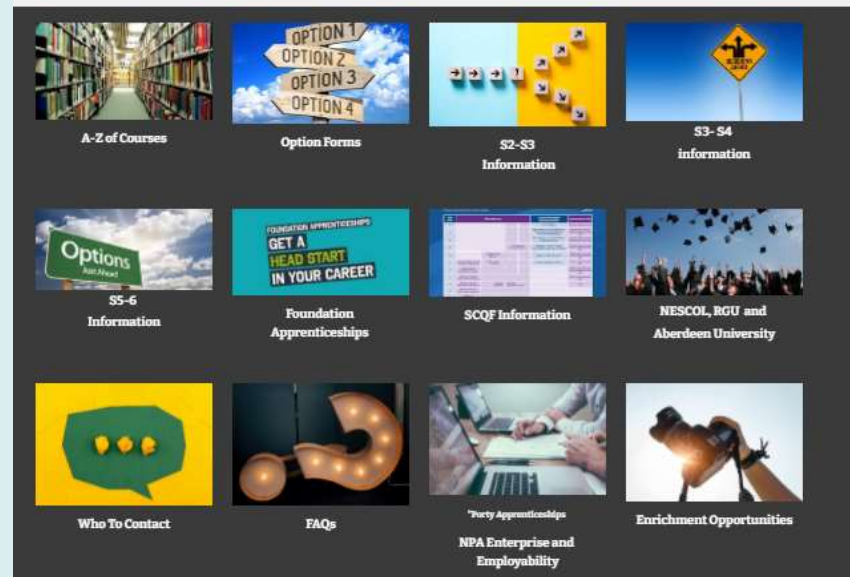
OPTION 1
OPTION 2
OPTION 3
OPTION 4

A-Z of Courses

Option Forms

S2-S3
Information

S3- S4
information

Options
Just Ahead

S5-6
Information

FOUNDATION APPRENTICESHIPS
GET A
HEAD START
IN YOUR CAREER

Foundation Apprenticeships

SCQF Information

NESCOL, RGU and Aberdeen University

Who To Contact

FAQs

*Porty Apprenticeships

NPA Enterprise and Employability

Enrichment Opportunities